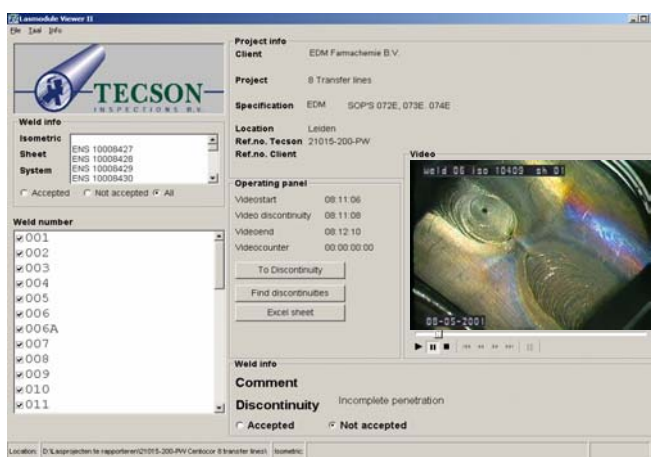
Lasmodule Viewer II

File Taal Info

TECSON
INSPECTIONS B.V.

Weld info
Isometric
Sheet
System

ENS 10008427
ENS 10008428
ENS 10008429
ENS 10008430

○ Accepted ○ Not accepted ● All

Weld number
☑001
☑002
☑003
☑004
☑005
☑006
☑006A
☑007
☑008
☑009
☑010
☑011

Project info
Client EDM Farmachemie B.V.

Project 8 Transfer lines

Specification EDM SOPS 072E, 073E, 074E

Location Leiden
Ref.no. Tecson 21015-200-PW
Ref.no. Client

Operating panel
Videostart 08:11:06
Video discontinuity 08:11:08
Videoend 08:12:10
Videocounter 00:00:00:00

To Discontinuity
Find discontinuities
Excel sheet

Video
weld 06 iso 10405 sh 01
08-05-2001

Weld info
Comment
Discontinuity Incomplete penetration
○ Accepted ● Not accepted

Location: D:\Lasprojecten te rapporteren\21015-200-PW Centocor 8 transfer lines\ Isometric